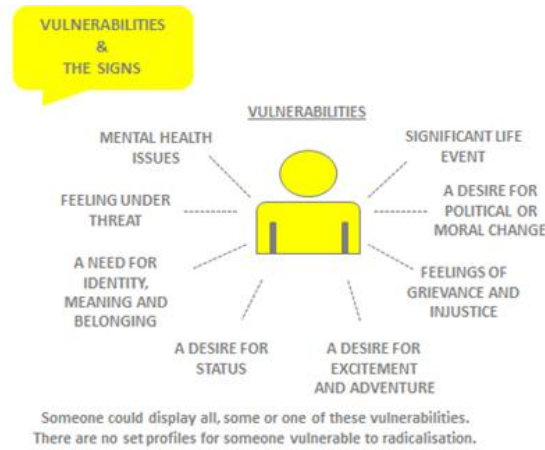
VULNERABILITIES
&
THE SIGNS

VULNERABILITIES

MENTAL HEALTH ISSUES

SIGNIFICANT LIFE EVENT

FEELING UNDER THREAT

A DESIRE FOR POLITICAL OR MORAL CHANGE

A NEED FOR IDENTITY, MEANING AND BELONGING

FEELINGS OF GRIEVANCE AND INJUSTICE

A DESIRE FOR STATUS

A DESIRE FOR EXCITEMENT AND ADVENTURE

Someone could display all, some or one of these vulnerabilities. There are no set profiles for someone vulnerable to radicalisation.